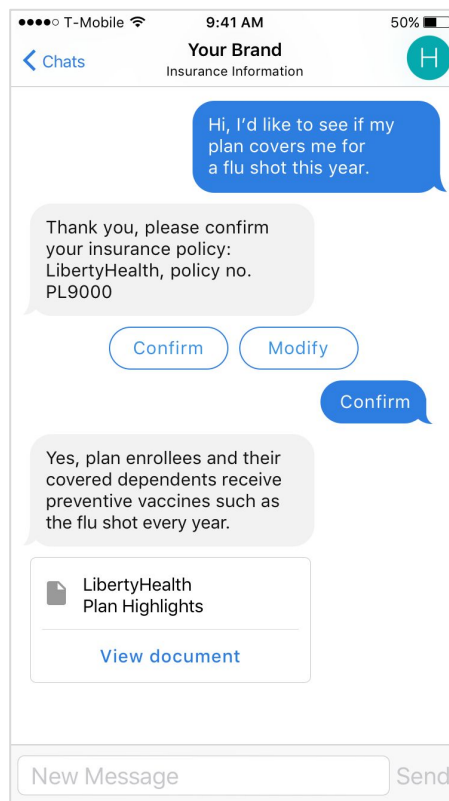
●●●●○ T-Mobile 9:41 AM 50%

Chats

Your Brand
Insurance Information

H

Hi, I'd like to see if my plan covers me for a flu shot this year.

Thank you, please confirm your insurance policy: LibertyHealth, policy no. PL9000

Confirm

Modify

Confirm

Yes, plan enrollees and their covered dependents receive preventive vaccines such as the flu shot every year.

LibertyHealth
Plan Highlights

View document

New Message

Send